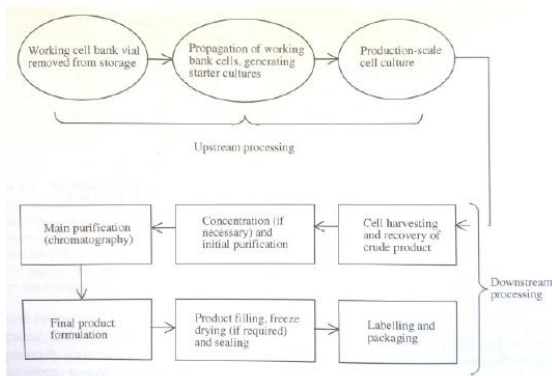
Working cell bank vial removed from storage

Propagation of working bank cells, generating starter cultures

Production-scale cell culture

Upstream processing

Main purification (chromatography)

Concentration (if necessary) and initial purification

Cell harvesting and recovery of crude product

Downstream processing

Final product formulation

Product filling, freeze drying (if required) and sealing

Labelling and packaging